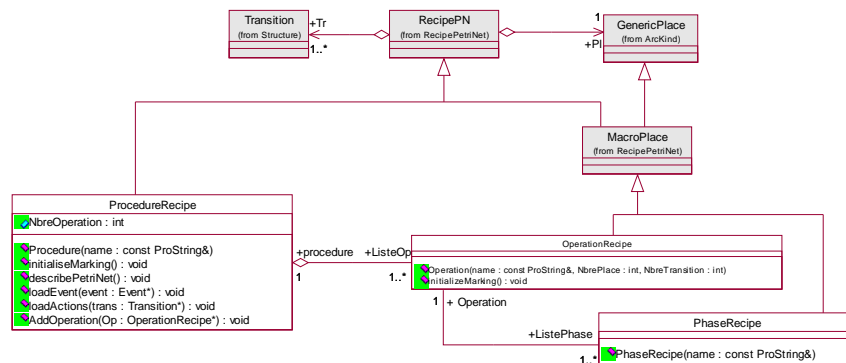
Transition
(from Structure)

+Tr

1..*

RecipePN
(from RecipePetriNet)

1

+Pl

GenericPlace
(from ArcKind)

MacroPlace
(from RecipePetriNet)

ProcedureRecipe

NbreOperation : int

Procedure(name : const ProString&)
initialiseMarking() : void
describePetriNet() : void
loadEvent(event : Event*) : void
loadActions(trans : Transition*) : void
AddOperation(Op : OperationRecipe*) : void

+procedure

1

+ListeOp

1..*

OperationRecipe

Operation(name : const ProString&, NbrePlace : int, NbreTransition : int)
initializeMarking() : void

1

+ Operation

+ListePhase

1..*

PhaseRecipe

PhaseRecipe(name : const ProString&)